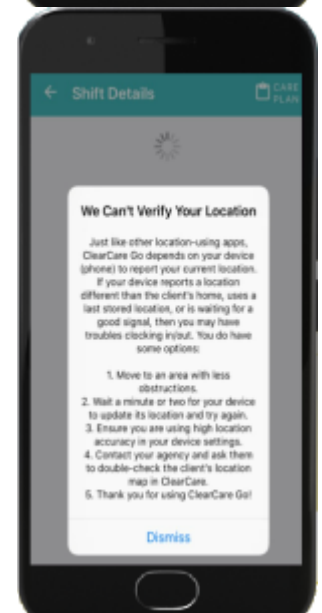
Shift Details

CARE PLAN

We Can't Verify Your Location

Just like other location-using apps, ClearCare Go depends on your device (phone) to report your current location. If your device reports a location different than the client's home, uses a last stored location, or is waiting for a good signal, then you may have troubles clocking in/out. You do have some options:

1. Move to an area with less obstructions.
2. Wait a minute or two for your device to update its location and try again.
3. Ensure you are using high location accuracy in your device settings.
4. Contact your agency and ask them to double-check the client's location map in ClearCare.
5. Thank you for using ClearCare Go!

Dismiss